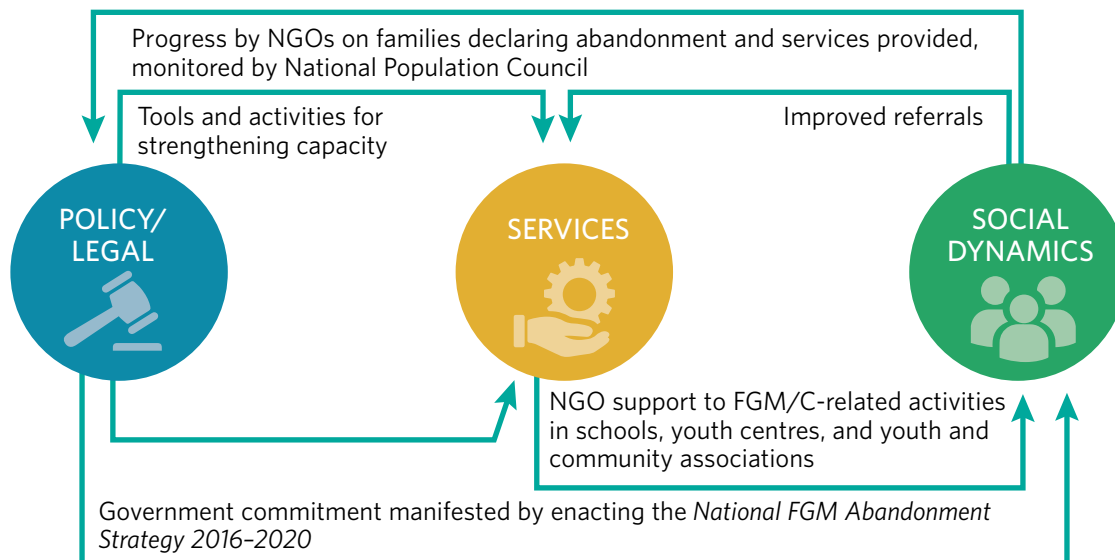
Progress by NGOs on families declaring abandonment and services provided, monitored by National Population Council

Tools and activities for strengthening capacity

Improved referrals

POLICY/ LEGAL

SERVICES

SOCIAL DYNAMICS

NGO support to FGM/C-related activities in schools, youth centres, and youth and community associations

Government commitment manifested by enacting the *National FGM Abandonment Strategy 2016–2020*